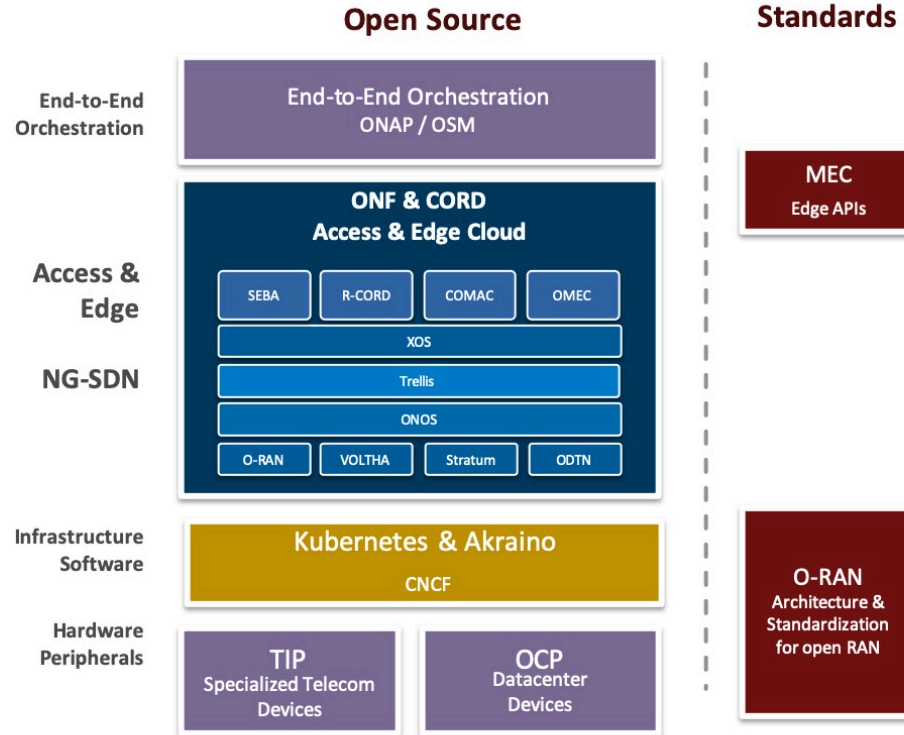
Open Source

Standards

End-to-End Orchestration

End-to-End Orchestration
ONAP / OSM

MEC
Edge APIs

ONF & CORD
Access & Edge Cloud

Access & Edge

NG-SDN

SEBA

R-CORD

COMAC

OMEC

XOS

Trellis

ONOS

O-RAN

VOLTHA

Stratum

ODTN

Infrastructure Software

Kubernetes & Akraino
CNCF

O-RAN
Architecture & Standardization for open RAN

Hardware Peripherals

TIP
Specialized Telecom Devices

OCP
Datacenter Devices